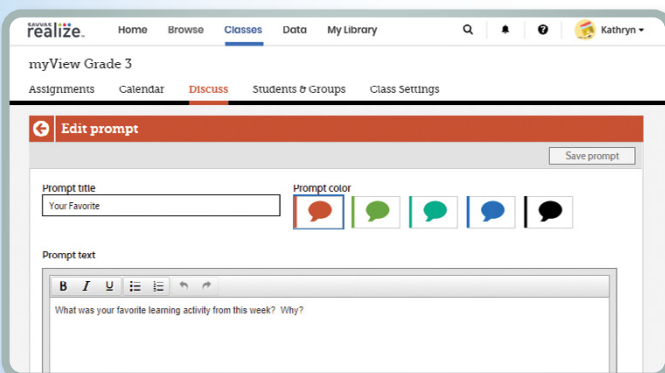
SAVVAS realize.

Home Browse Classes Data My Library

Kathryn

myView Grade 3

Assignments Calendar Discuss Students & Groups Class Settings

Edit prompt

Save prompt

Prompt title

Your Favorite

Prompt color

Prompt text

B I U

What was your favorite learning activity from this week? Why?